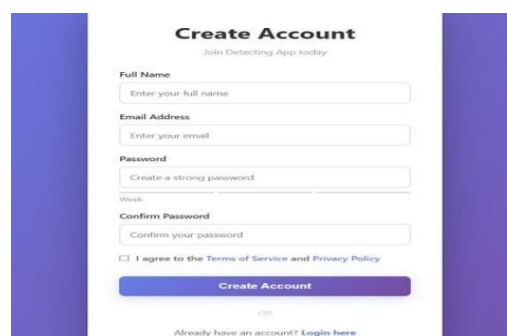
Create Account

Join Detecting App today

Full Name

Enter your full name

Email Address

Enter your email

Password

Create a strong password

Weak

Confirm Password

Confirm your password

I agree to the Terms of Service and Privacy Policy

Create Account

OR

Already have an account? Login here